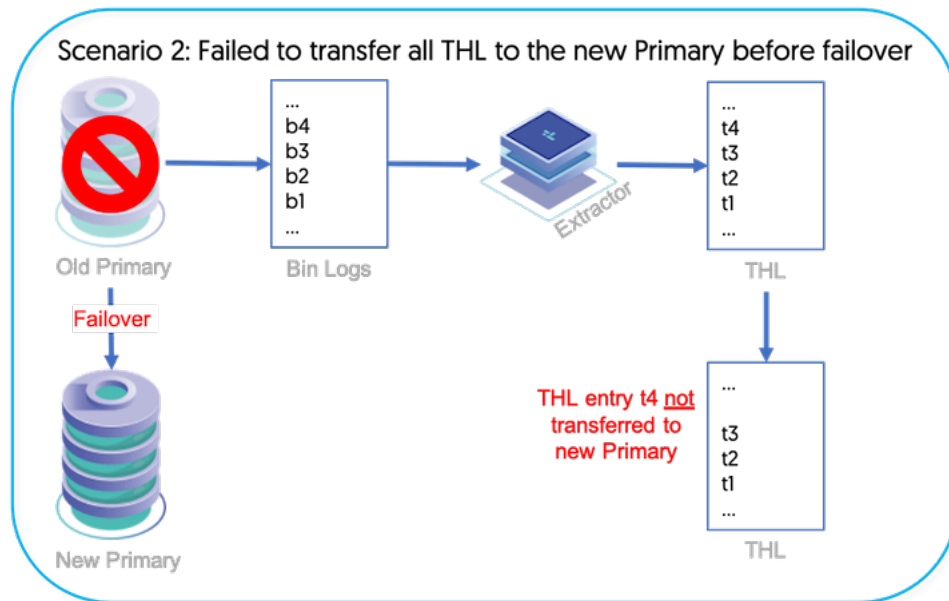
Scenario 2: Failed to transfer all THL to the new Primary before failover

Old Primary

...
b4
b3
b2
b1
...

Bin Logs

Extractor

...
t4
t3
t2
t1
...

THL

Failover

New Primary

THL entry t4 not transferred to new Primary

...

t3
t2
t1
...

THL